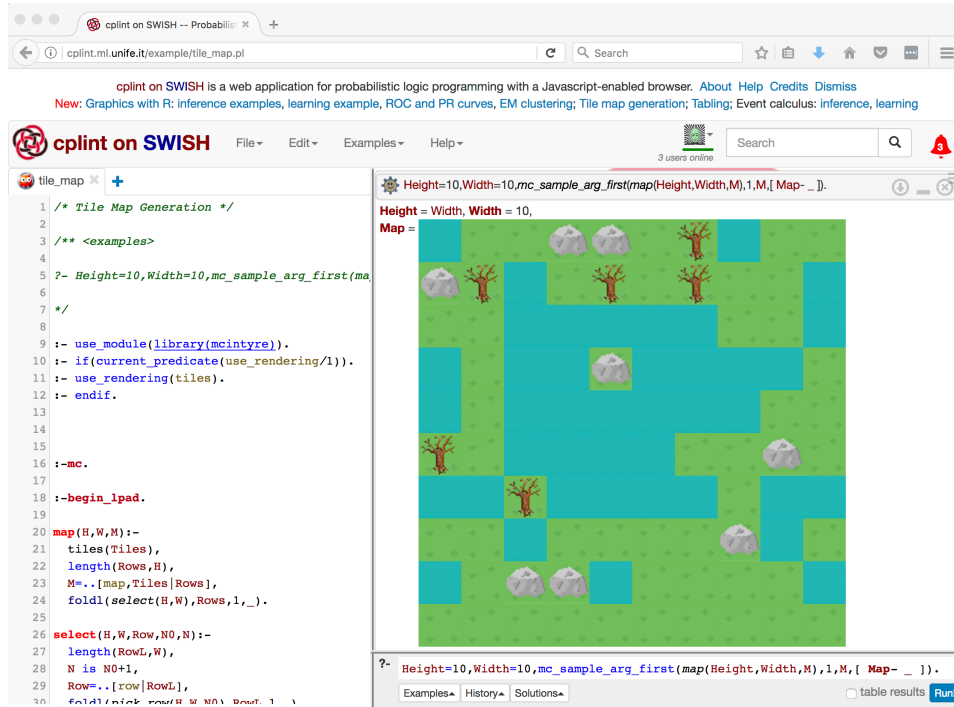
cplint on SWISH -- Probabilis

cplint.ml.unife.it/example/tile_map.pl

Search

cplint on SWISH is a web application for probabilistic logic programming with a Javascript-enabled browser. About Help Credits Dismiss
New: Graphics with R: inference examples, learning example, ROC and PR curves, EM clustering; Tile map generation; Tabling; Event calculus: inference, learning

cplint on SWISH File Edit Examples Help

3 users online

Search

3

tile_map

1 /* Tile Map Generation */
2
3 /** <examples>
4
5 ?- Height=10,Width=10,mc_sample_arg_first(ma
6
7 */
8
9 :- use_module(library(mcintyre)).
10 :- if(current_predicate(use_rendering/1)).
11 :- use_rendering(tiles).
12 :- endif.
13
14
15
16 :-mc.
17
18 :-begin_lpad.
19
20 map(H,W,M):-
21 tiles(Tiles),
22 length(Rows,H),
23 M=..[map,Tiles|Rows],
24 foldl(select(H,W),Rows,1,_).
25
26 select(H,W,Row,N0,N):-
27 length(RowL,W),
28 N is N0+1,
29 Row=..[row|RowL],
30 foldl(pick_row(H,W,N0),RowL,1,_).

Height=10,Width=10,mc_sample_arg_first(map(Height,Width,M),1,M,[ Map- _ ]).

Height = Width, Width = 10,
Map =

?- Height=10,Width=10,mc_sample_arg_first(map(Height,Width,M),1,M,[ Map- _ ]).

Examples History Solutions table results Run